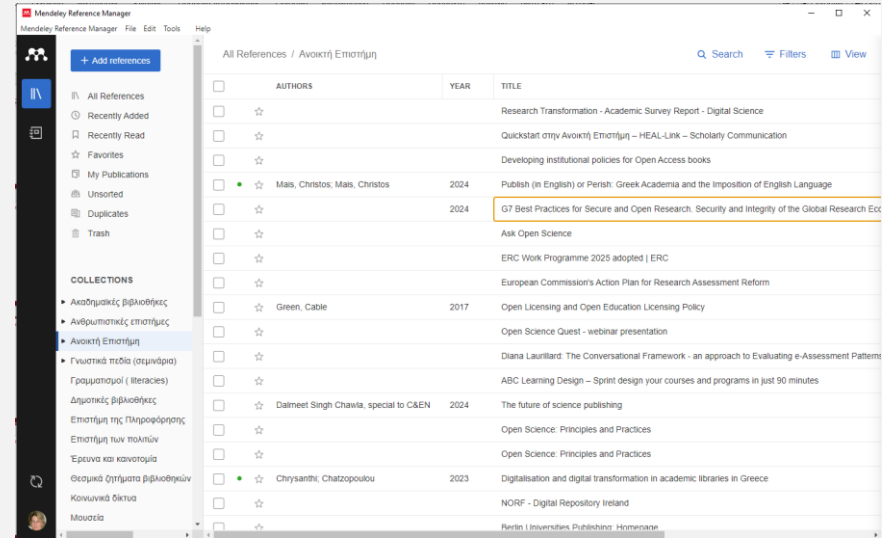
Mendeley Reference Manager

Mendeley Reference Manager File Edit Tools Help

+ Add references

All References
Recently Added
Recently Read
Favorites
My Publications
Unsorted
Duplicates
Trash

COLLECTIONS

Ακαδημαϊκές βιβλιοθήκες
Ανθρωπιστικές επιστήμες
Ανοικτή Επιστήμη
Γνωστικά πεδία (σεμινάρια)
Γραμματισμοί ( literacies)
Δημοτικές βιβλιοθήκες
Επιστήμη της Πληροφόρησης
Επιστήμη των πολιτών
Έρευνα και καινοτομία
Θεσμικά ζητήματα βιβλιοθηκών
Κοινωνικά δίκτυα
Μουσεία

All References / Ανοικτή Επιστήμη

Search Filters View

| AUTHORS | YEAR | TITLE |
|---|---|---|
| | | Research Transformation - Academic Survey Report - Digital Science |
| | | Quickstart στην Ανοικτή Επιστήμη – HEAL-Link – Scholarly Communication |
| | | Developing institutional policies for Open Access books |
| Mais, Christos; Mais, Christos | 2024 | Publish (in English) or Perish: Greek Academia and the Imposition of English Language |
| | 2024 | G7 Best Practices for Secure and Open Research. Security and Integrity of the Global Research Ec |
| | | Ask Open Science |
| | | ERC Work Programme 2025 adopted \| ERC |
| | | European Commission's Action Plan for Research Assessment Reform |
| Green, Cable | 2017 | Open Licensing and Open Education Licensing Policy |
| | | Open Science Quest - webinar presentation |
| | | Diana Laurillard: The Conversational Framework - an approach to Evaluating e-Assessment Patterns |
| | | ABC Learning Design – Sprint design your courses and programs in just 90 minutes |
| Dalmeet Singh Chawla, special to C&EN | 2024 | The future of science publishing |
| | | Open Science: Principles and Practices |
| | | Open Science: Principles and Practices |
| Chrysanthi, Chatzopoulou | 2023 | Digitalisation and digital transformation in academic libraries in Greece |
| | | NORF - Digital Repository Ireland |
| | | Berlin Universities Publishing: Homepage |